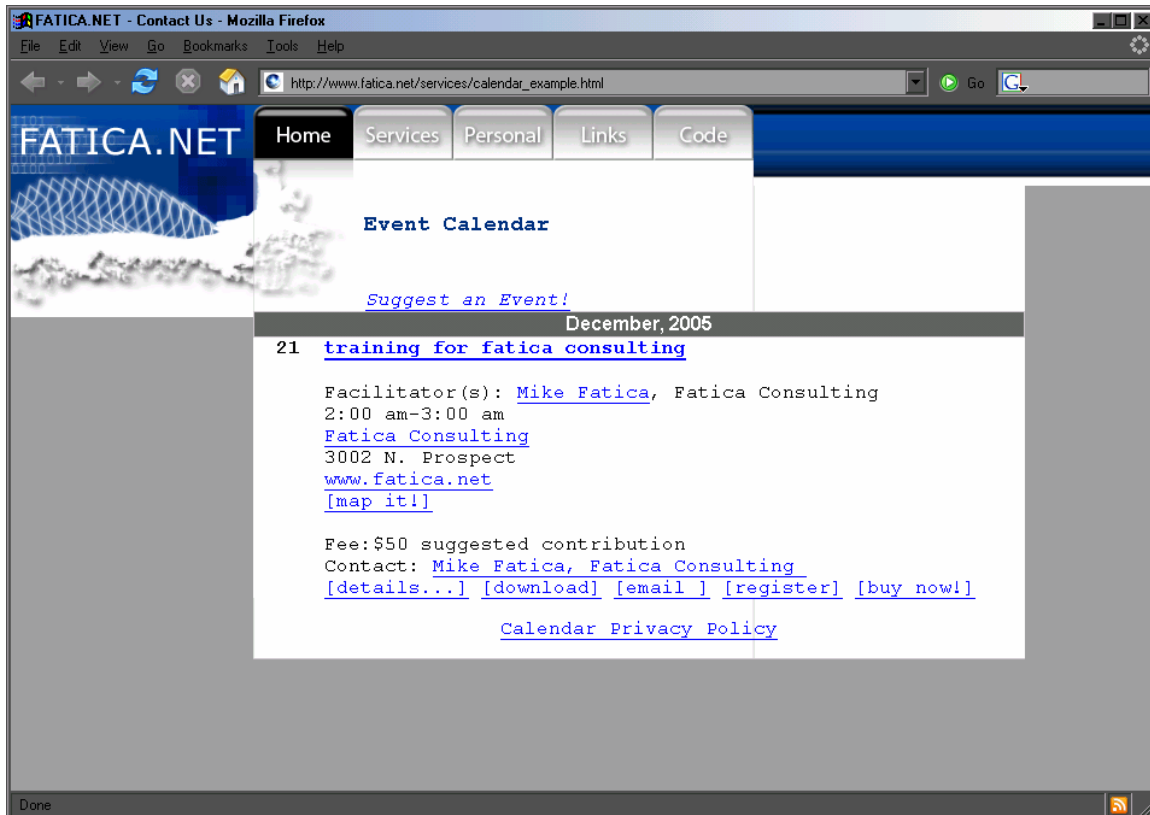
FATICA.NET - Contact Us - Mozilla Firefox

File Edit View Go Bookmarks Tools Help

http://www.fatica.net/services/calendar_example.html

Go

FATICA.NET

Home Services Personal Links Code

Event Calendar

Suggest an Event!

December, 2005

21 training for fatica consulting

Facilitator(s): Mike Fatica, Fatica Consulting
2:00 am-3:00 am
Fatica Consulting
3002 N. Prospect
www.fatica.net
[map it!]

Fee:$50 suggested contribution
Contact: Mike Fatica, Fatica Consulting
[details...] [download] [email ] [register] [buy now!]

Calendar Privacy Policy

Done